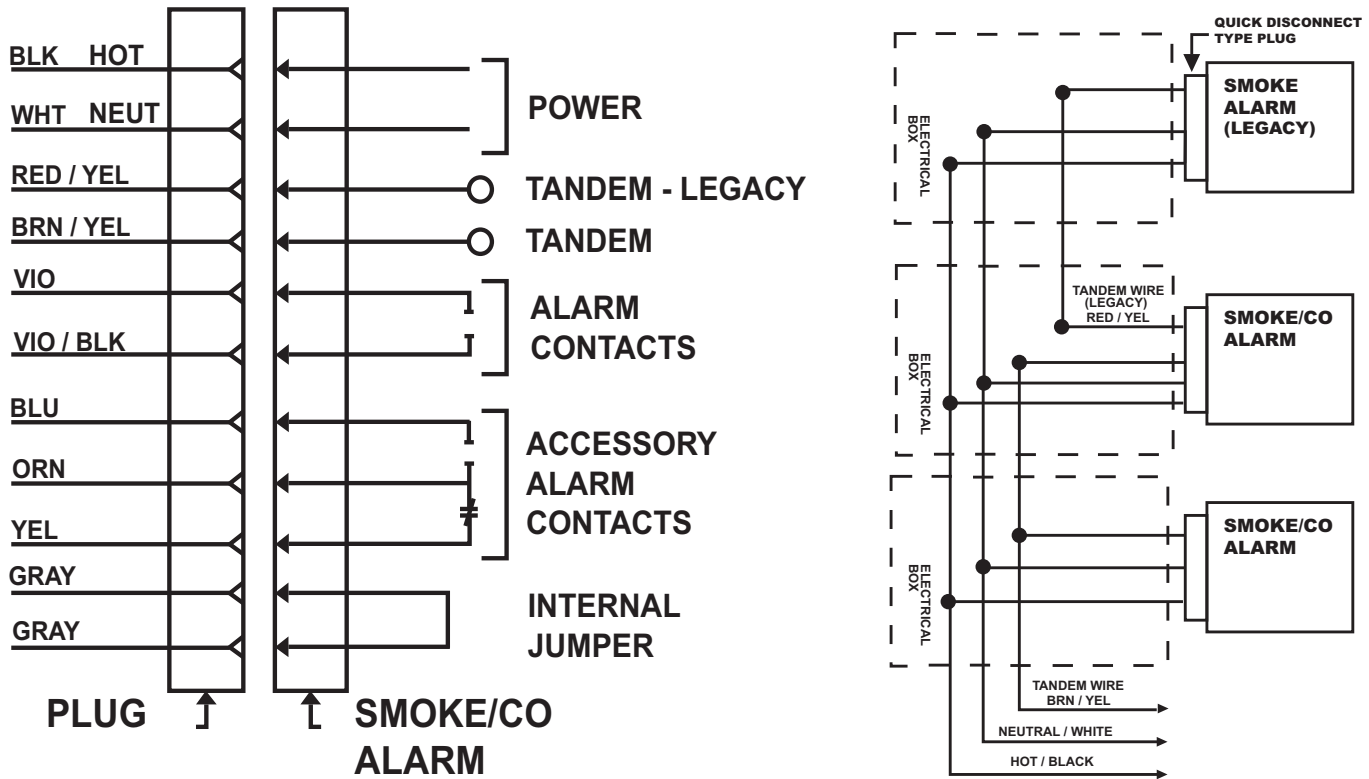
BLK HOT
WHT NEUT
RED / YEL
BRN / YEL
VIO
VIO / BLK
BLU
ORN
YEL
GRAY
GRAY

POWER
TANDEM - LEGACY
TANDEM
ALARM CONTACTS
ACCESSORY ALARM CONTACTS
INTERNAL JUMPER

PLUG
SMOKE/CO ALARM

QUICK DISCONNECT TYPE PLUG
ELECTRICAL BOX
SMOKE ALARM (LEGACY)
TANDEM WIRE (LEGACY) RED / YEL
ELECTRICAL BOX
SMOKE/CO ALARM
ELECTRICAL BOX
SMOKE/CO ALARM
TANDEM WIRE BRN / YEL
NEUTRAL / WHITE
HOT / BLACK